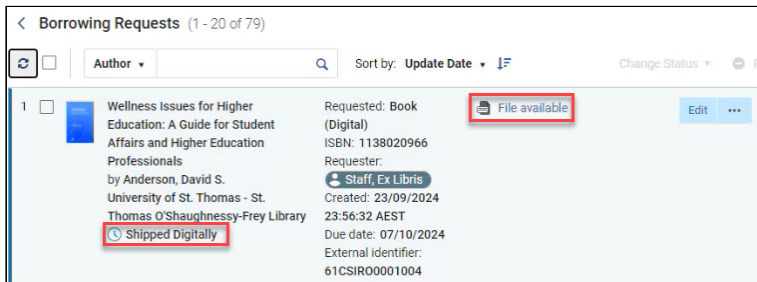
Borrowing Requests (1 - 20 of 79)

Author

Sort by: Update Date

Change Status

1

Wellness Issues for Higher Education: A Guide for Student Affairs and Higher Education Professionals
by Anderson, David S.
University of St. Thomas - St. Thomas O'Shaughnessy-Frey Library
Shipped Digitally

Requested: Book (Digital)
ISBN: 1138020966
Requester:
Staff, Ex Libris
Created: 23/09/2024 23:56:32 AEST
Due date: 07/10/2024
External identifier: 61CSIRO0001004

File available

Edit
•••